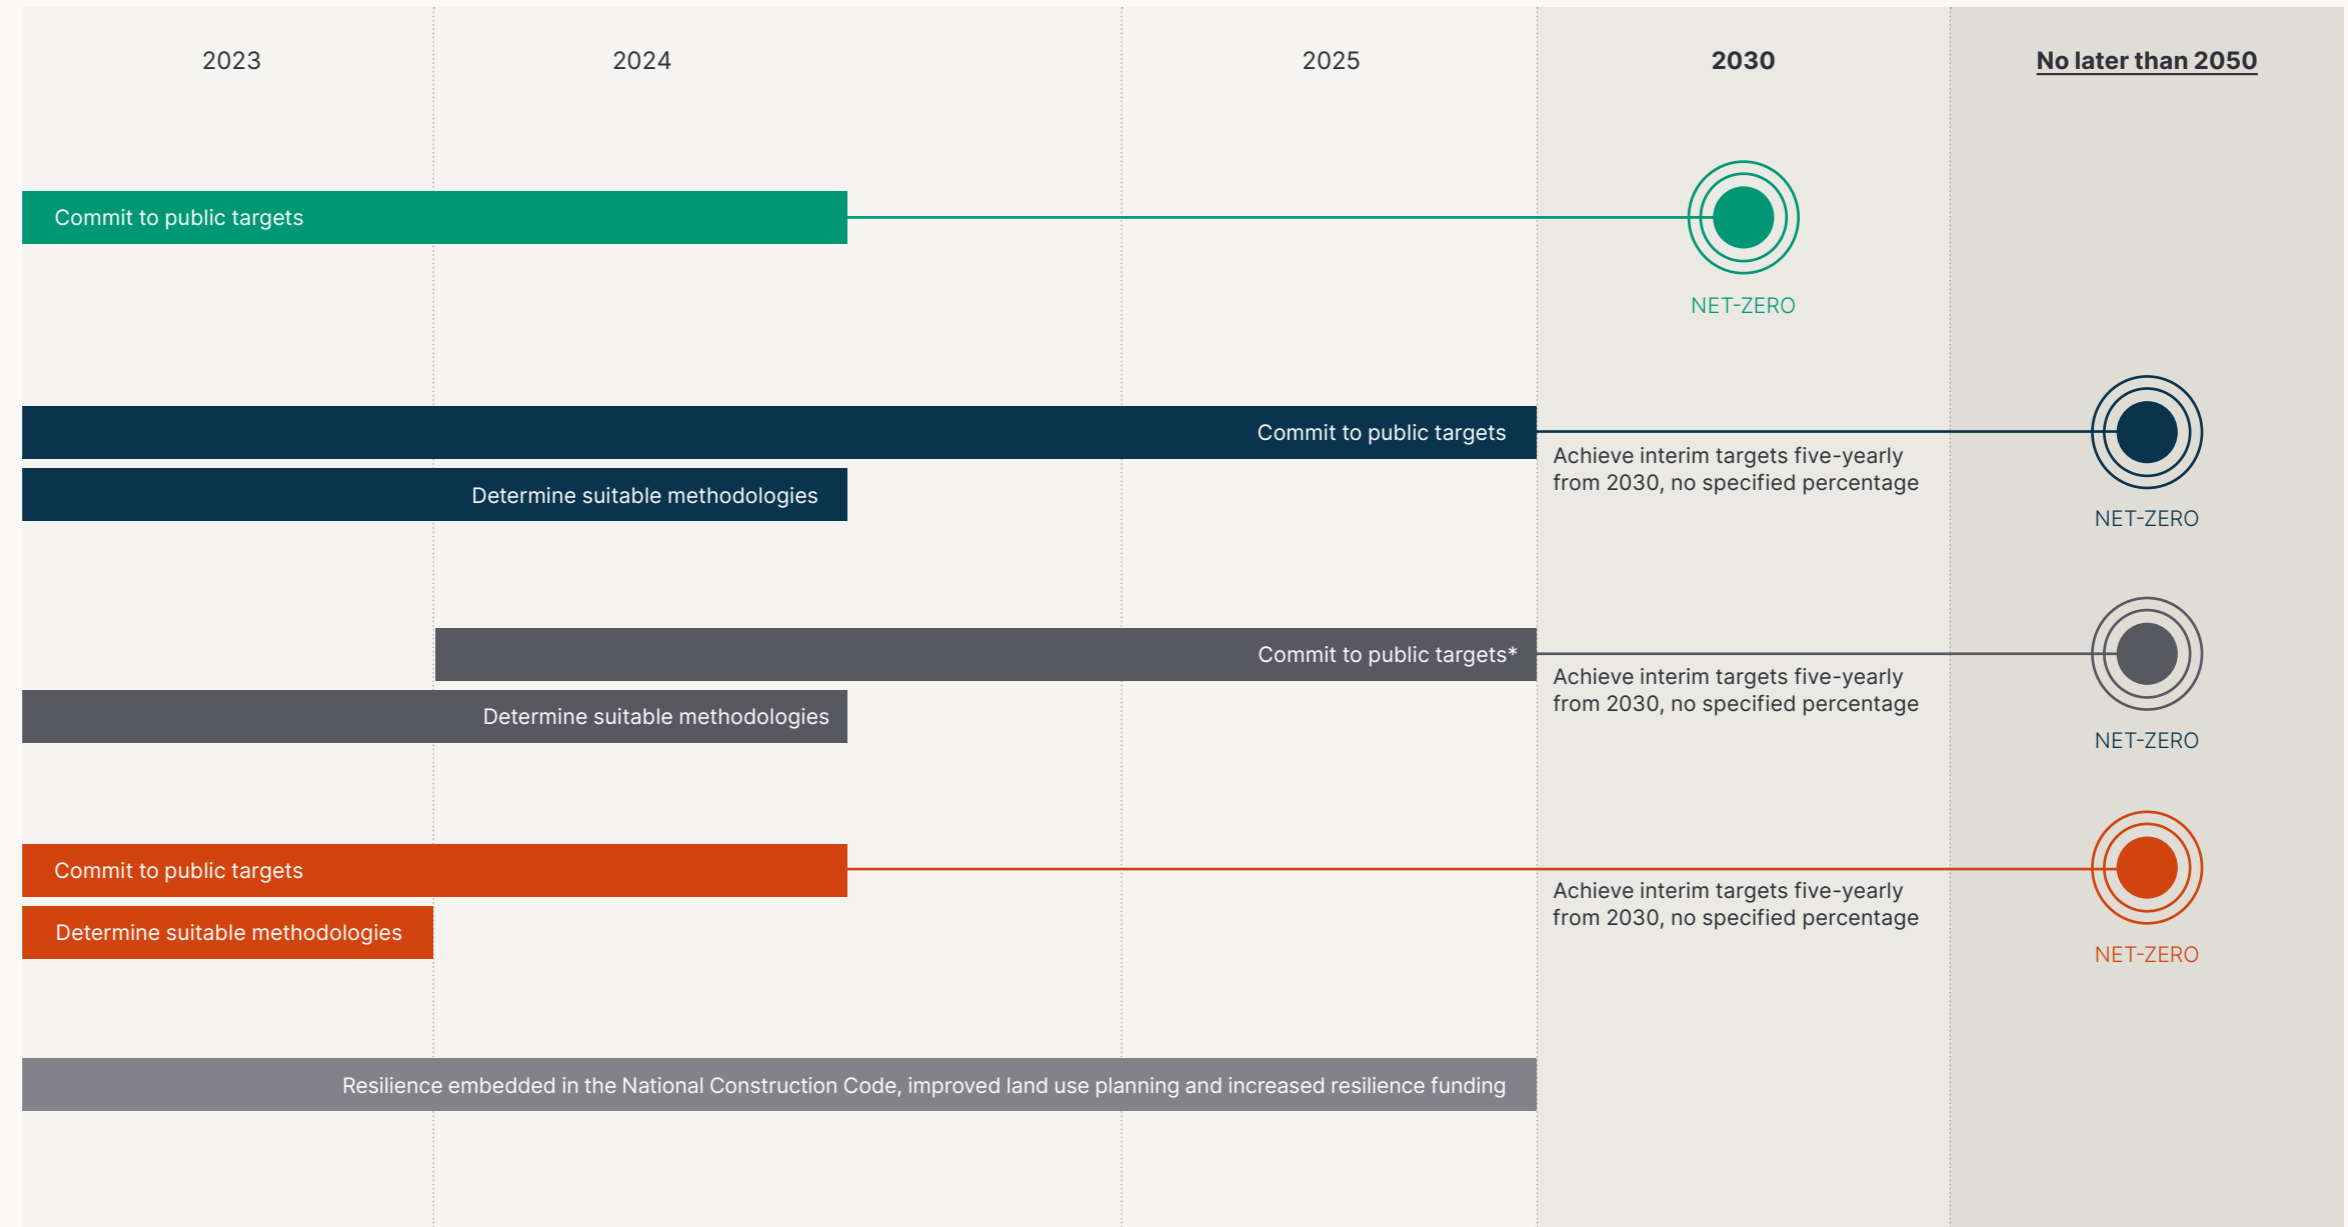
2023
2024
2025
2030
No later than 2050

Commit to public targets
NET-ZERO

Commit to public targets
Determine suitable methodologies
Achieve interim targets five-yearly from 2030, no specified percentage
NET-ZERO

Commit to public targets*
Determine suitable methodologies
Achieve interim targets five-yearly from 2030, no specified percentage
NET-ZERO

Commit to public targets
Determine suitable methodologies
Achieve interim targets five-yearly from 2030, no specified percentage
NET-ZERO

Resilience embedded in the National Construction Code, improved land use planning and increased resilience funding